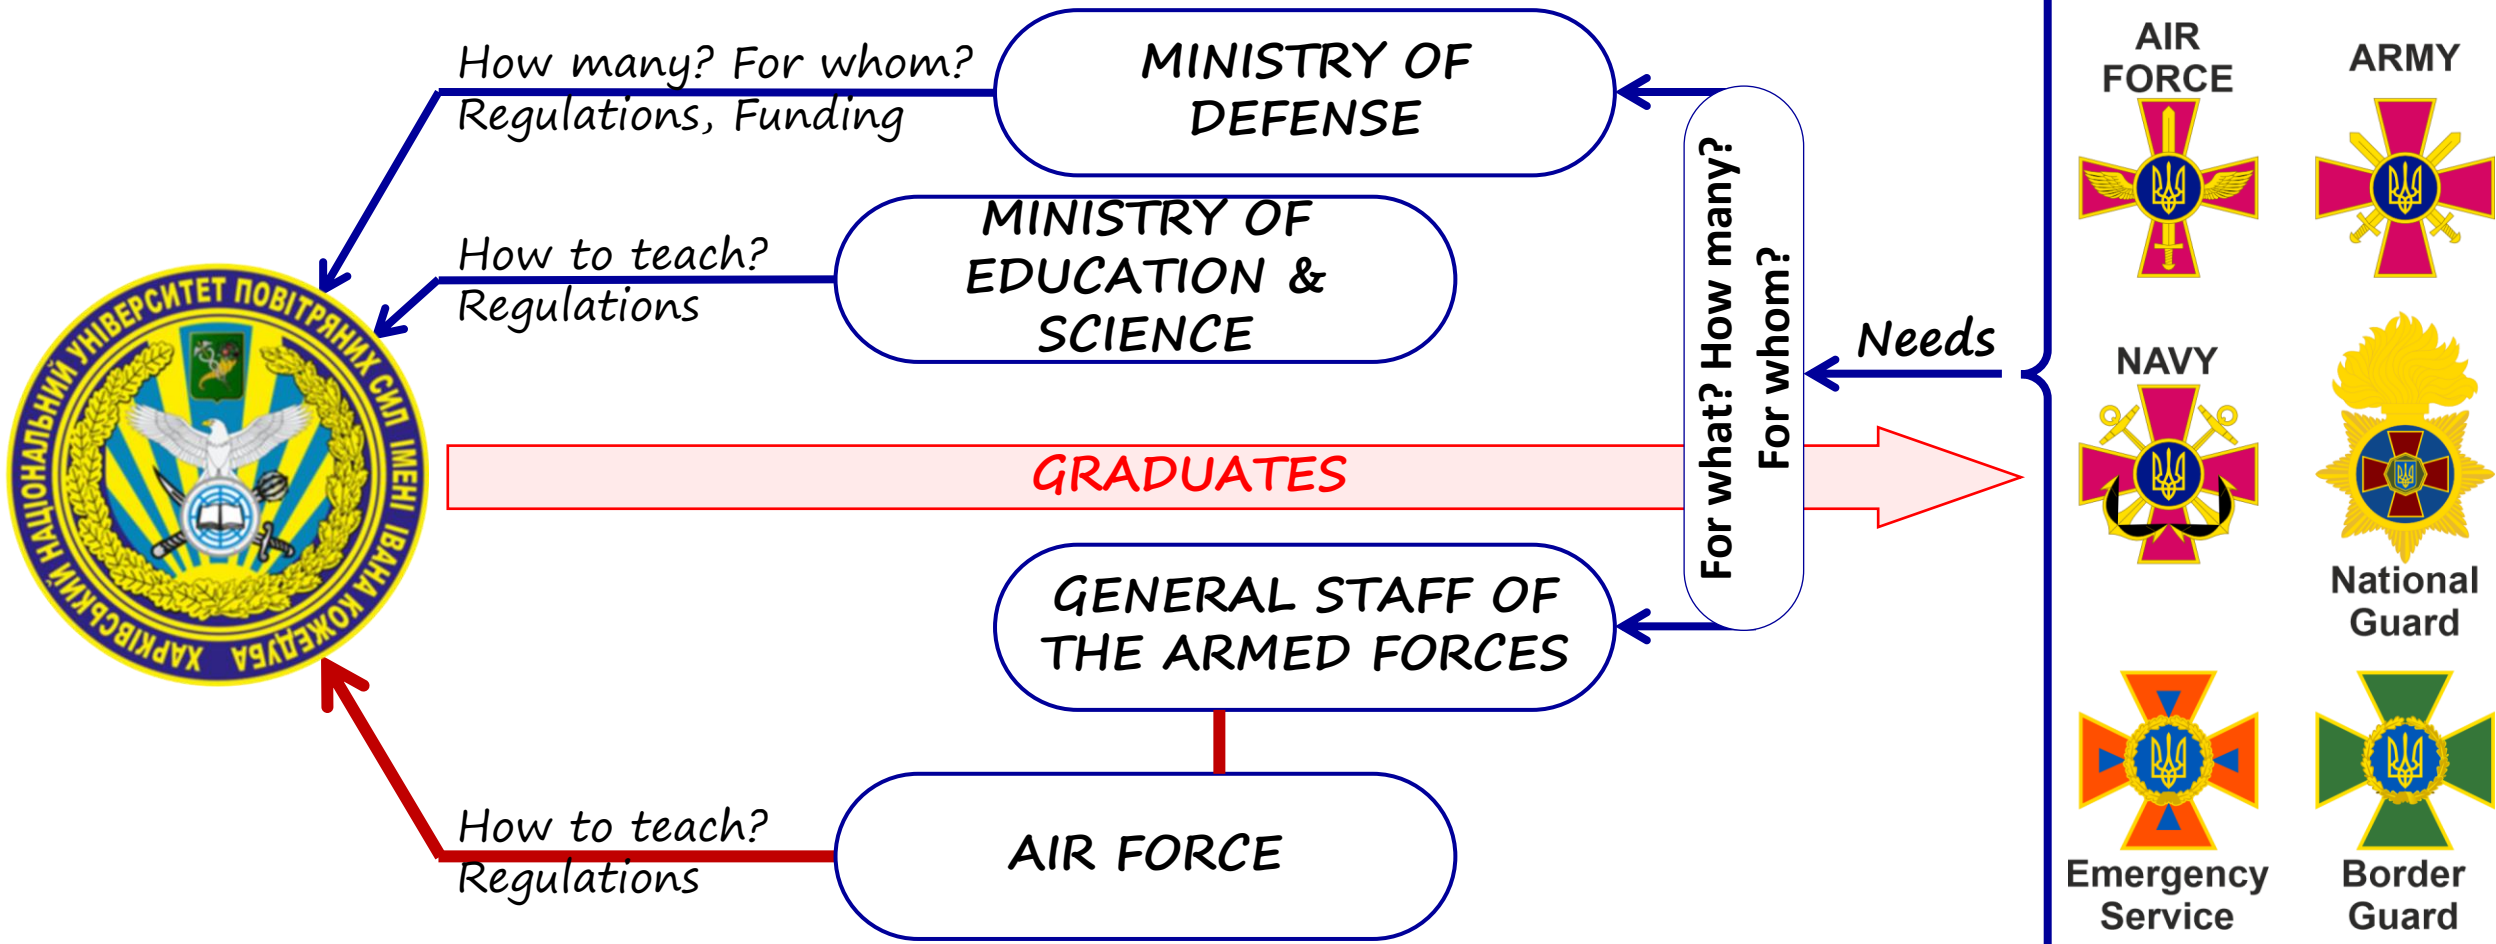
How many? For whom?
Regulations, Funding

MINISTRY OF DEFENSE

How to teach?
Regulations

MINISTRY OF EDUCATION & SCIENCE

ХАРКІВСЬКИЙ НАЦІОНАЛЬНИЙ УНІВЕРСИТЕТ ПОВІТРЯНИХ СИЛ ІМЕНІ ІВАНА КОЖЕДУБА

GRADUATES

For what? How many?
For whom?

Needs

GENERAL STAFF OF THE ARMED FORCES

How to teach?
Regulations

AIR FORCE

AIR FORCE

ARMY

NAVY

National Guard

Emergency Service

Border Guard